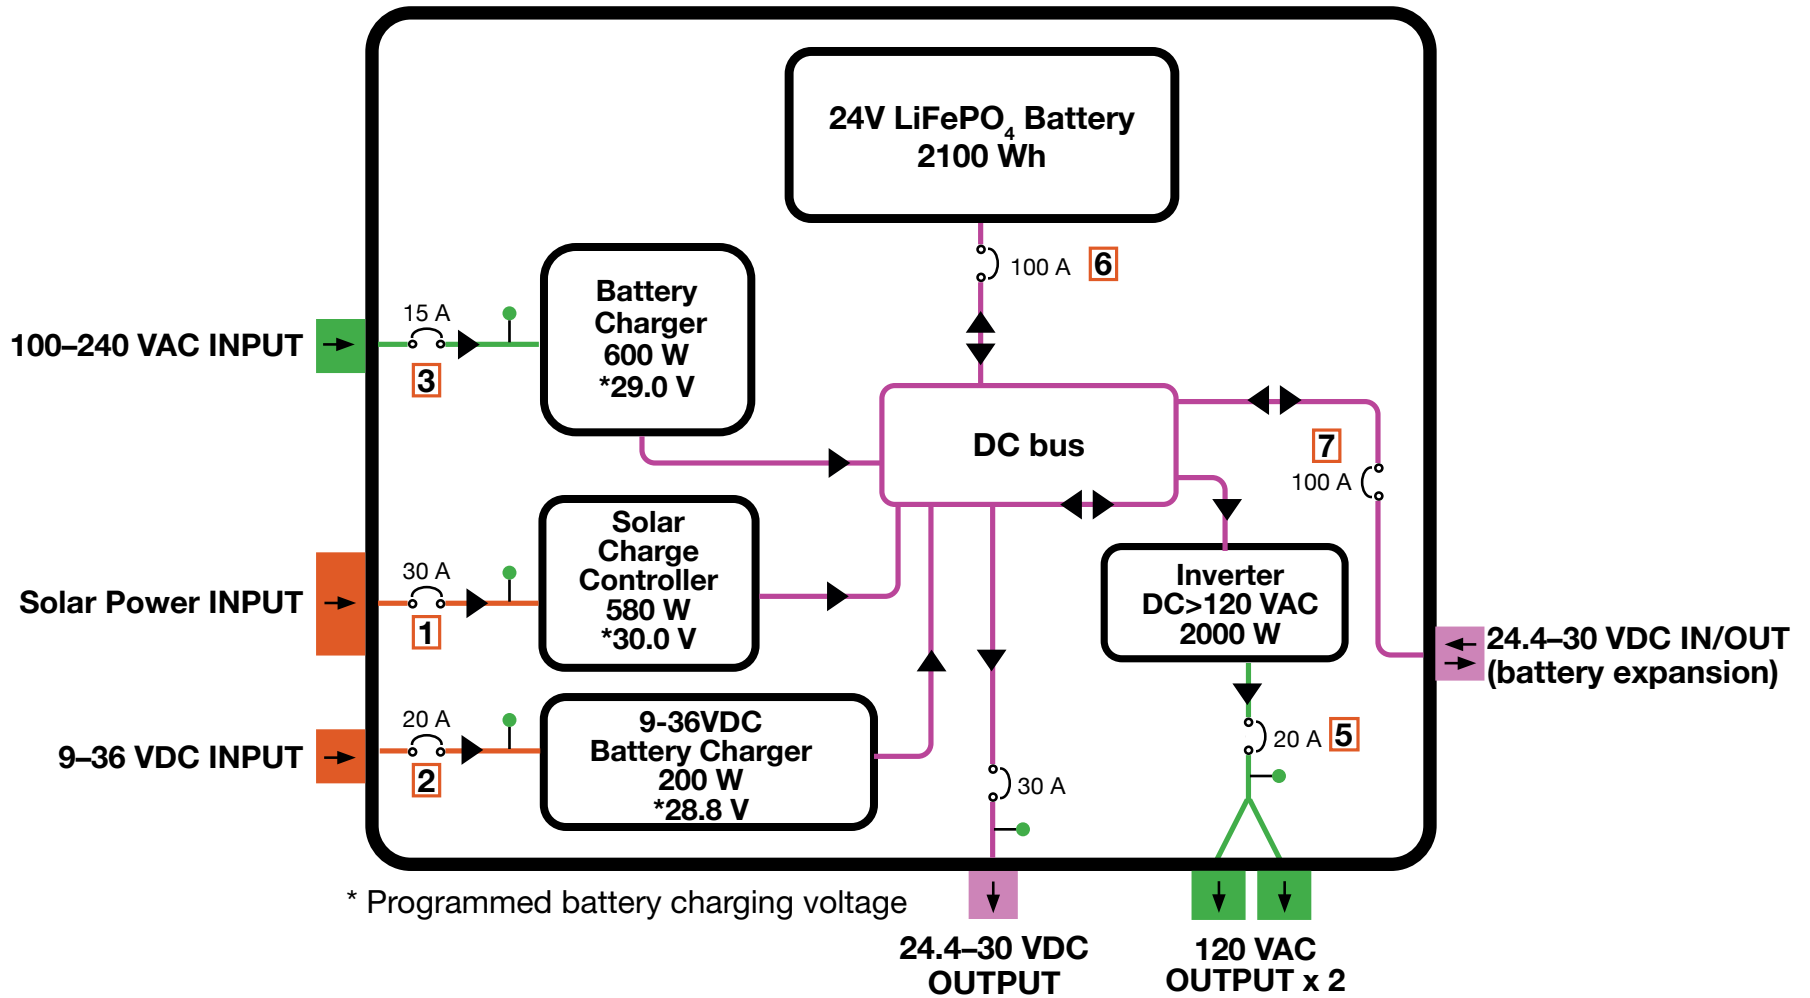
24V $LiFePO_4$ Battery
2100 Wh

100 A 6

100–240 VAC INPUT

15 A

3

Battery Charger 600 W *29.0 V

DC bus

7

100 A

Solar Power INPUT

30 A

1

Solar Charge Controller 580 W *30.0 V

Inverter DC>120 VAC 2000 W

24.4–30 VDC IN/OUT (battery expansion)

9–36 VDC INPUT

20 A

2

9-36VDC Battery Charger 200 W *28.8 V

20 A 5

30 A

* Programmed battery charging voltage

24.4–30 VDC OUTPUT

120 VAC OUTPUT x 2